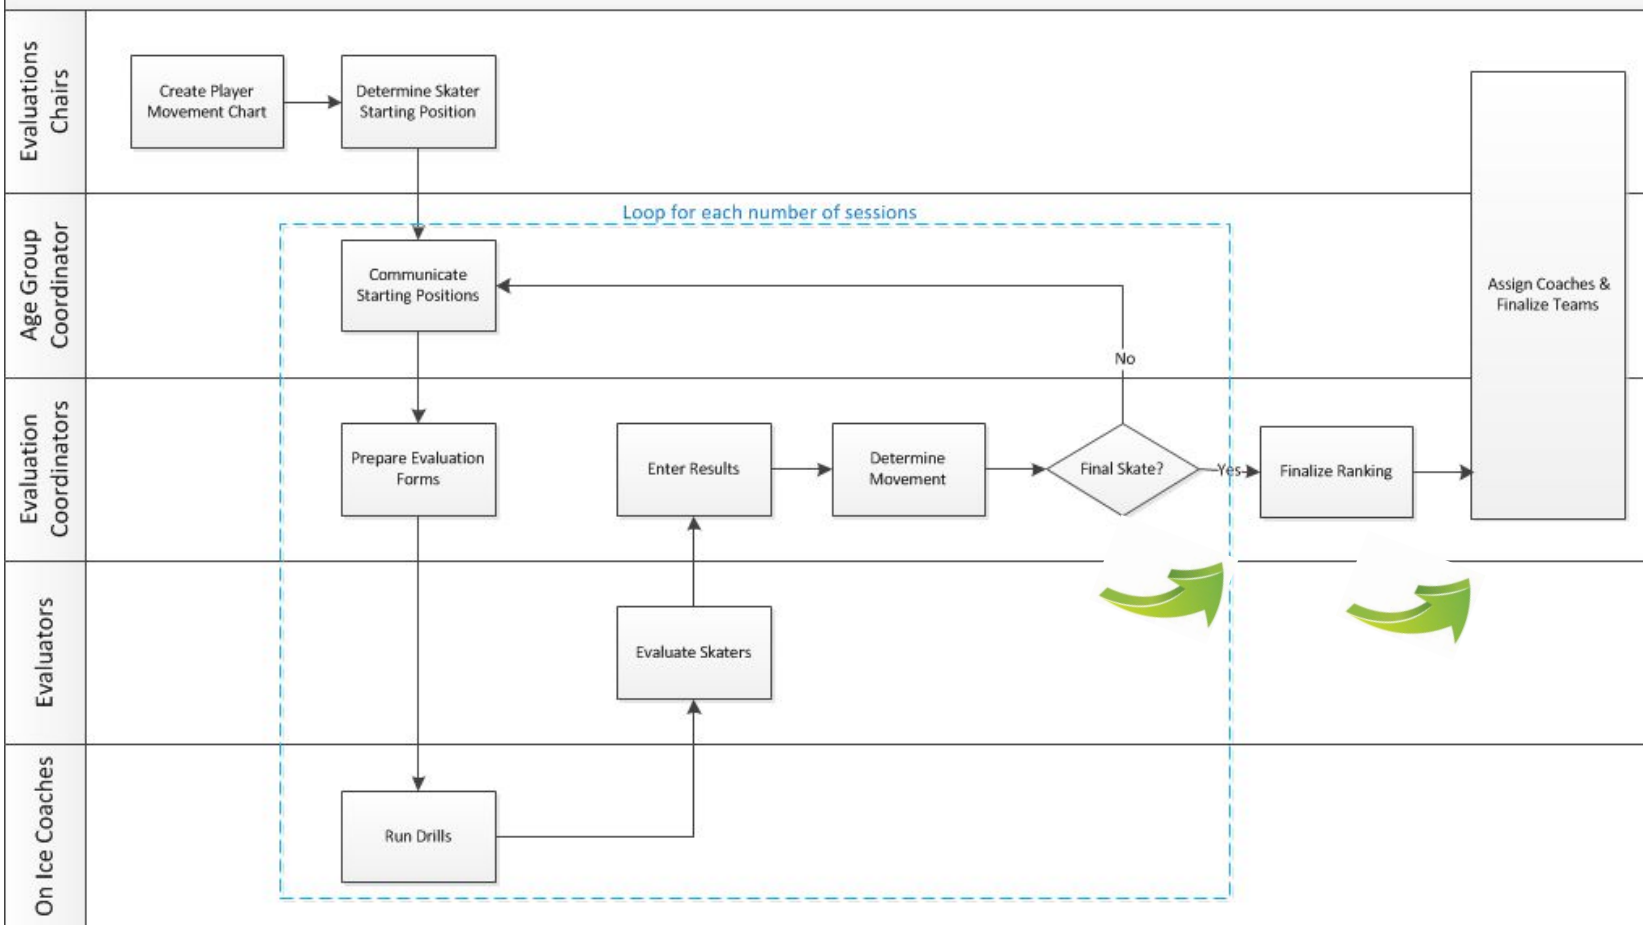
Evaluations Chairs

Create Player Movement Chart

Determine Skater Starting Position

Assign Coaches & Finalize Teams

Age Group Coordinator

Loop for each number of sessions

Communicate Starting Positions

No

Evaluation Coordinators

Prepare Evaluation Forms

Enter Results

Determine Movement

Final Skate?

Yes

Finalize Ranking

Evaluators

Evaluate Skaters

On Ice Coaches

Run Drills